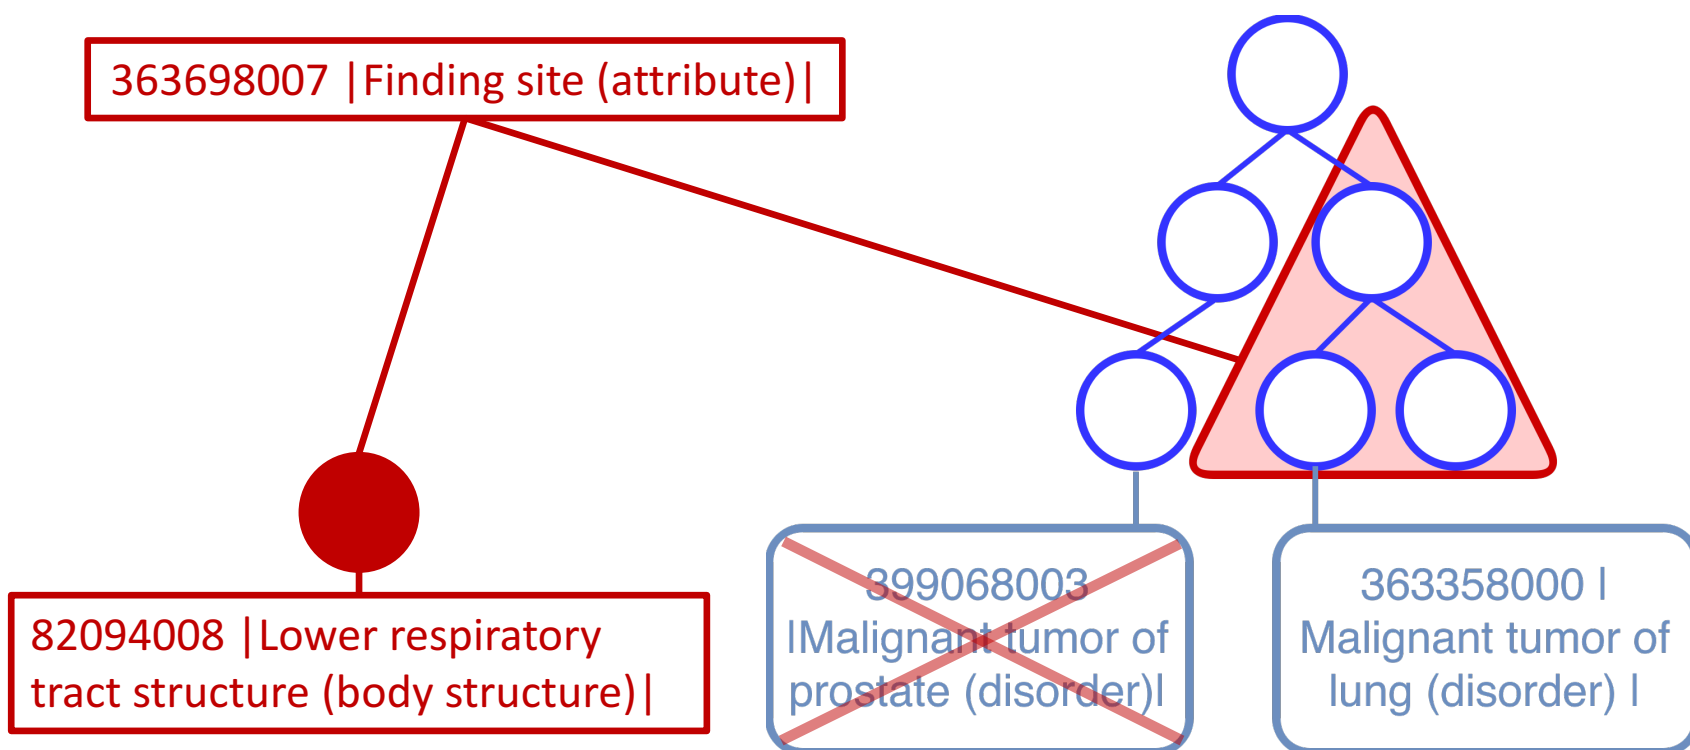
363698007 |Finding site (attribute)|

82094008 |Lower respiratory tract structure (body structure)|

399068003 |Malignant tumor of prostate (disorder)|

363358000 | Malignant tumor of lung (disorder) |